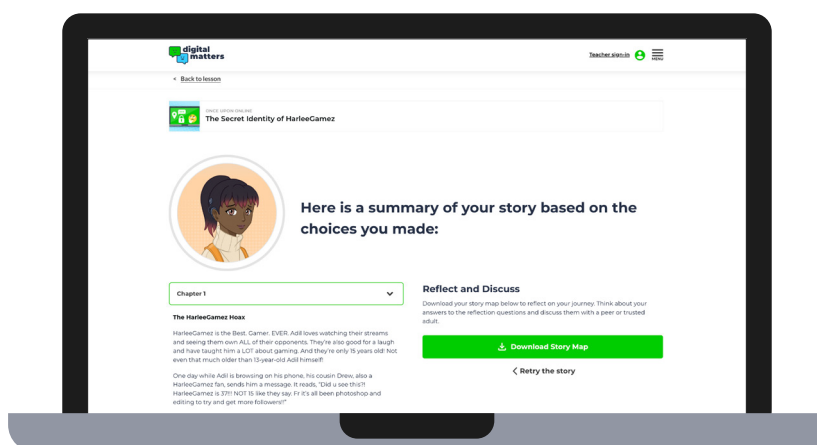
digital matters

Teacher sign-in

MENU

< Back to lesson

ONCE UPON ONLINE

The Secret Identity of HarleeGamez

Here is a summary of your story based on the choices you made:

Chapter 1

The HarleeGamez Hoax

HarleeGamez is the Best. Gamer. EVER. Adil loves watching their streams and seeing them own ALL of their opponents. They're also good for a laugh and have taught him a LOT about gaming. And they're only 15 years old! Not even that much older than 13-year-old Adil himself!

One day while Adil is browsing on his phone, his cousin Drew, also a HarleeGamez fan, sends him a message. It reads, "Did u see this?! HarleeGamez is 37!! NOT 15 like they say. Fr it's all been photoshop and editing to try and get more followers!"

Reflect and Discuss

Download your story map below to reflect on your journey. Think about your answers to the reflection questions and discuss them with a peer or trusted adult.

Download Story Map

< Retry the story